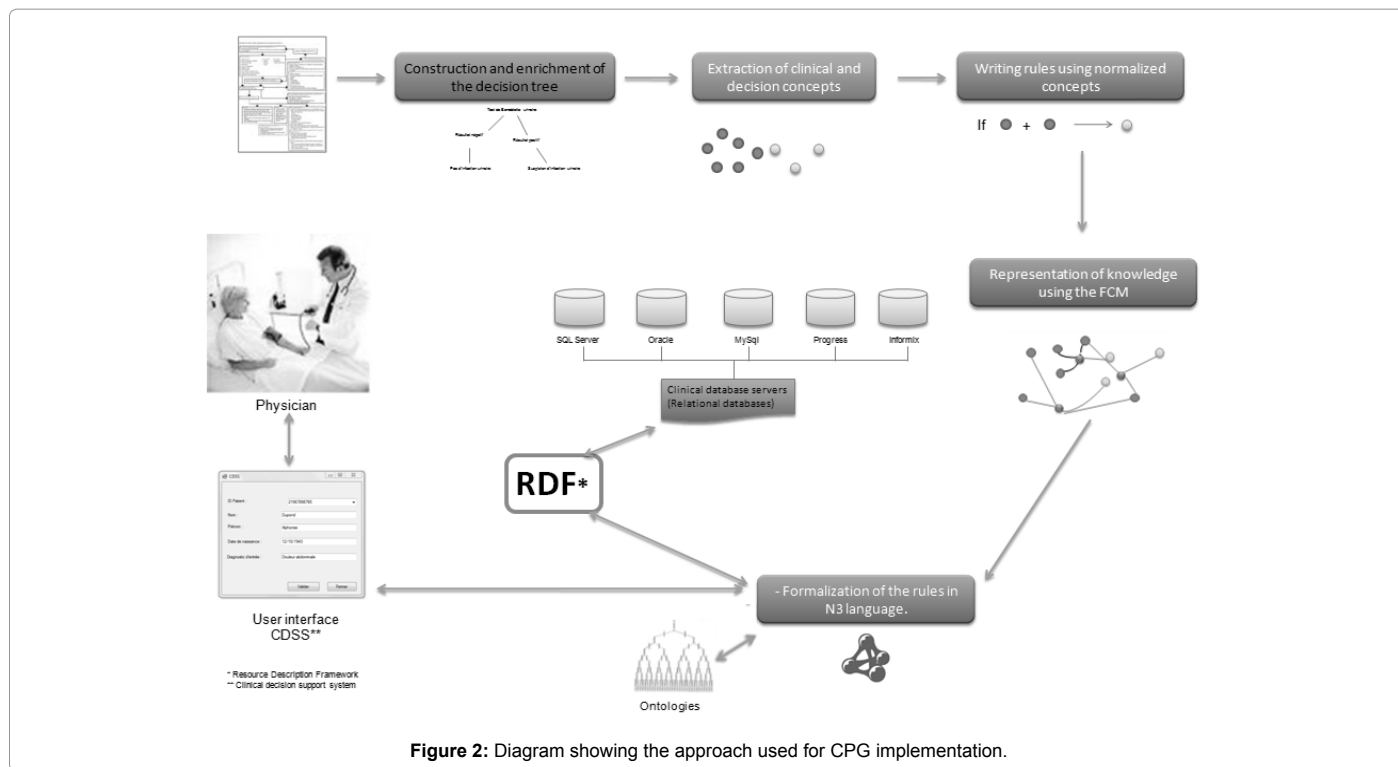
Construction and enrichment of the decision tree

Extraction of clinical and decision concepts

Writing rules using normalized concepts

If + 

Representation of knowledge using the FCM

SQL Server

Oracle

MySql

Progress

Informix

Clinical database servers (Relational databases)

Physician

RDF*

CDSS

ID Patient :

Nom :

Prénom :

Date de naissance :

Diagnostic d'entrée :

Valider

Fermer

User interface CDSS**

- Formalization of the rules in N3 language.

* Resource Description Framework
** Clinical decision support system

Ontologies

**Figure 2:** Diagram showing the approach used for CPG implementation.